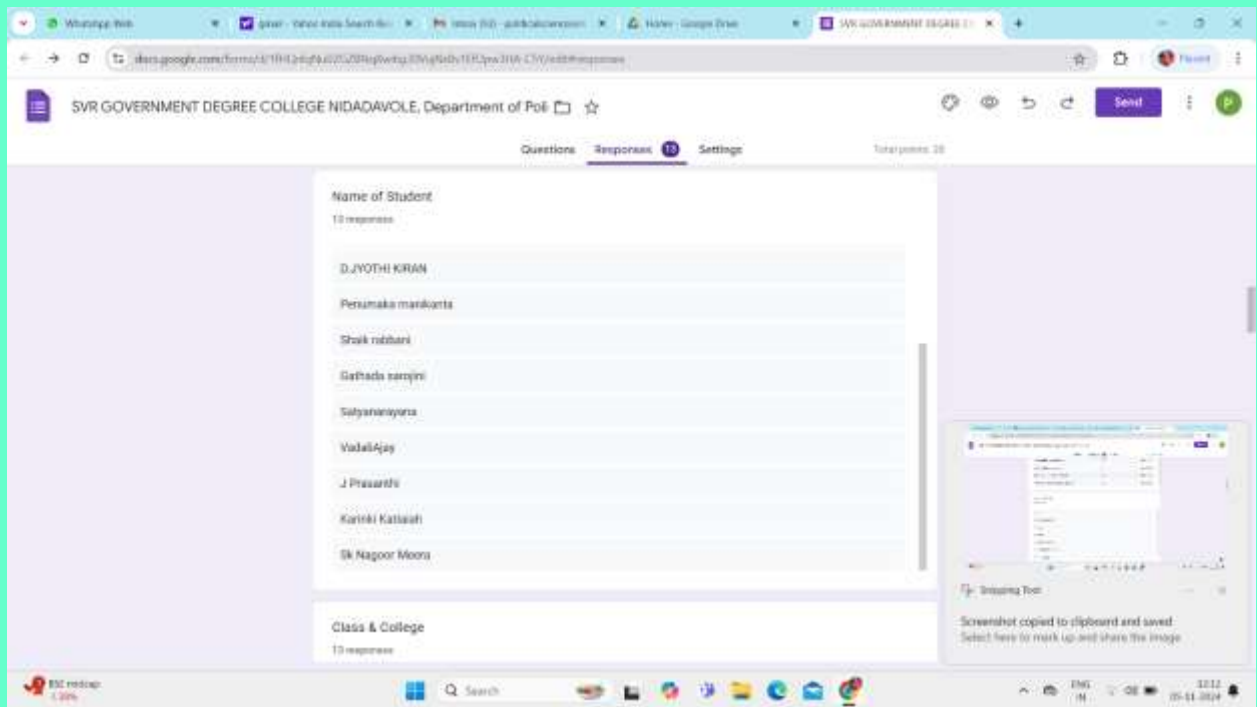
WhatsApp Web
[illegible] - Yahoo India Search Re
Inbox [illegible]
Home - Google Drive
SVR GOVERNMENT DEGREE C

docs.google.com/forms/d/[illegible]/edit#responses

Paused

SVR GOVERNMENT DEGREE COLLEGE NIDADAVOLE, Department of Poli

Send

P

Questions Responses 13 Settings

Total points: 28

Name of Student
13 responses

D.JYOTHI KIRAN
Penumaka manikanta
Shaik rabbani
Gathada sarojini
Satyanarayana
VadaliAjay
J Prasanthi
Karinki Katiaiah
Sk Nagoor Meera

Class & College
13 responses

Snipping Tool
Screenshot copied to clipboard and saved
Select here to mark up and share the image

BSE midcap
-1.20%

Search

ENG
IN

12:12
05-11-2024